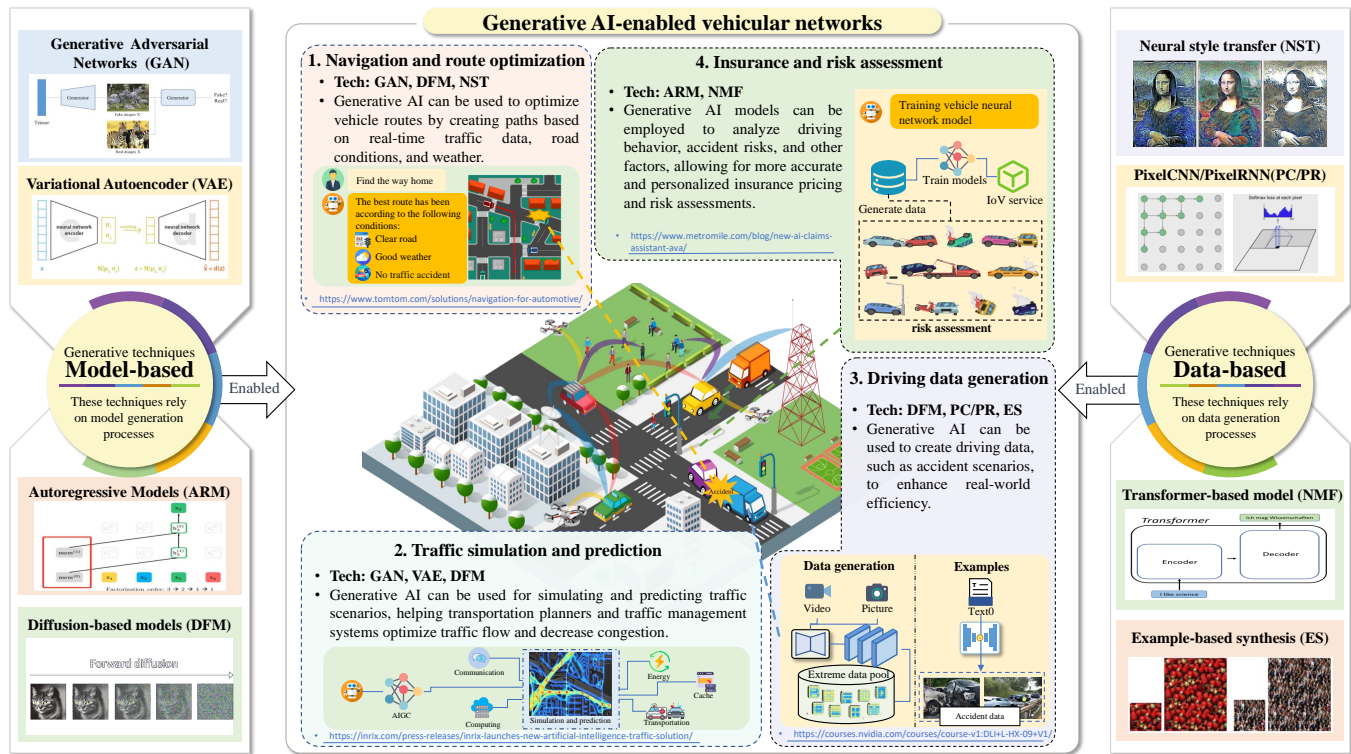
Generative AI-enabled vehicular networks

Generative Adversarial Networks (GAN)

Generator

Generator

Fake? Real?

Tensor

Fake images X

Real images X

Variational Autoencoder (VAE)

neural network encoder

neural network decoder

Generative techniques
Model-based
These techniques rely on model generation processes

Enabled

Autoregressive Models (ARM)

Factorization order: 3 → 2 → 4 → 1

Diffusion-based models (DFM)

Forward diffusion

1. Navigation and route optimization
• Tech: GAN, DFM, NST
• Generative AI can be used to optimize vehicle routes by creating paths based on real-time traffic data, road conditions, and weather.

Find the way home

The best route has been according to the following conditions:
Clear road
Good weather
No traffic accident

https://www.tomtom.com/solutions/navigation-for-automotive/

4. Insurance and risk assessment
• Tech: ARM, NMF
• Generative AI models can be employed to analyze driving behavior, accident risks, and other factors, allowing for more accurate and personalized insurance pricing and risk assessments.

https://www.metromile.com/blog/new-ai-claims-assistant-ava/

Training vehicle neural network model

Train models

Generate data

IoV service

risk assessment

3. Driving data generation
• Tech: DFM, PC/PR, ES
• Generative AI can be used to create driving data, such as accident scenarios, to enhance real-world efficiency.

Accident

2. Traffic simulation and prediction
• Tech: GAN, VAE, DFM
• Generative AI can be used for simulating and predicting traffic scenarios, helping transportation planners and traffic management systems optimize traffic flow and decrease congestion.

Communication

AIGC

Computing

Simulation and prediction

Energy

Cache

Transportation

https://inrix.com/press-releases/inrix-launches-new-artificial-intelligence-traffic-solution/

Data generation

Video

Picture

Extreme data pool

Examples

Text0

Accident data

https://courses.nvidia.com/courses/course-v1:DLI+L-HX-09+V1/

Neural style transfer (NST)

PixelCNN/PixelRNN(PC/PR)

Softmax loss at each pixel

Generative techniques
Data-based
These techniques rely on data generation processes

Enabled

Transformer-based model (NMF)

Transformer

Ich mag Wissenschaften

Encoder

Decoder

I like science

Example-based synthesis (ES)